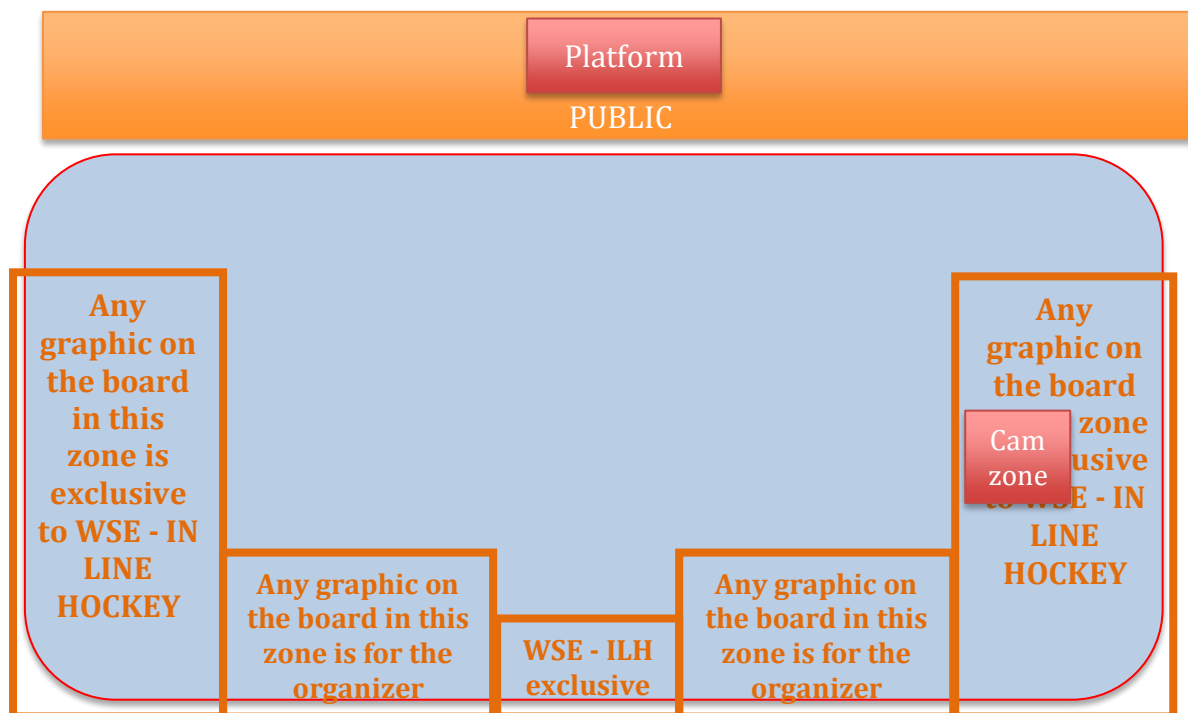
Platform

PUBLIC

Any graphic on the board in this zone is exclusive to WSE - IN LINE HOCKEY

Any graphic on the board in this zone is for the organizer

WSE - ILH exclusive

Any graphic on the board in this zone is for the organizer

Any graphic on the board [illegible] zone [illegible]usive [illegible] WSE - IN LINE HOCKEY

Cam zone